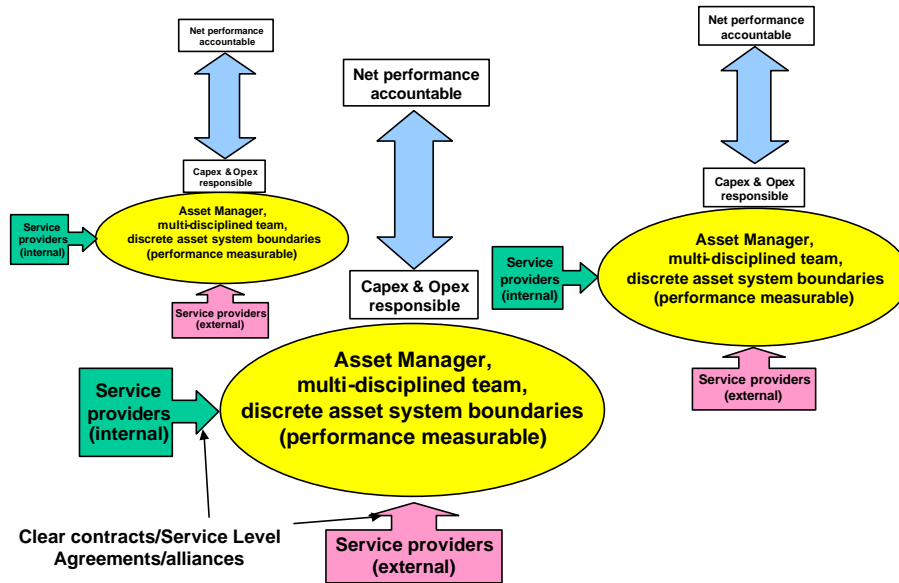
Net performance accountable

Capex & Opex responsible

Service providers (internal)

Asset Manager, multi-disciplined team, discrete asset system boundaries (performance measurable)

Service providers (external)

Net performance accountable

Capex & Opex responsible

Service providers (internal)

Asset Manager, multi-disciplined team, discrete asset system boundaries (performance measurable)

Service providers (external)

Net performance accountable

Capex & Opex responsible

Service providers (internal)

Asset Manager, multi-disciplined team, discrete asset system boundaries (performance measurable)

Service providers (external)

Clear contracts/Service Level Agreements/alliances